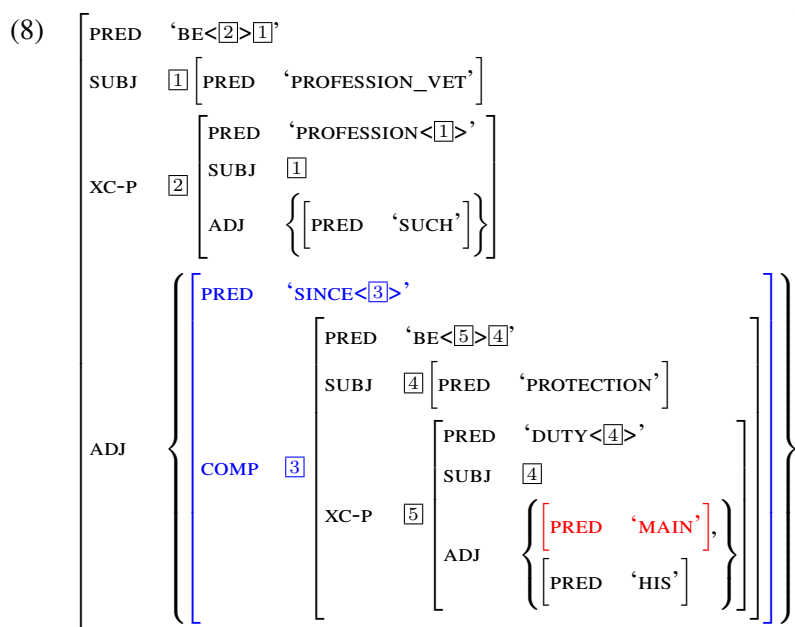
(8)

PRED ‘BE<2>1’
SUBJ 1 [PRED ‘PROFESSION_VET’]
XC-P 2 [PRED ‘PROFESSION<1>’
SUBJ 1
ADJ {[PRED ‘SUCH’]}]
ADJ {[PRED ‘SINCE<3>’
COMP 3 [PRED ‘BE<5>4’
SUBJ 4 [PRED ‘PROTECTION’]
XC-P 5 [PRED ‘DUTY<4>’
SUBJ 4
ADJ {[PRED ‘MAIN’], [PRED ‘HIS’]}]]]}